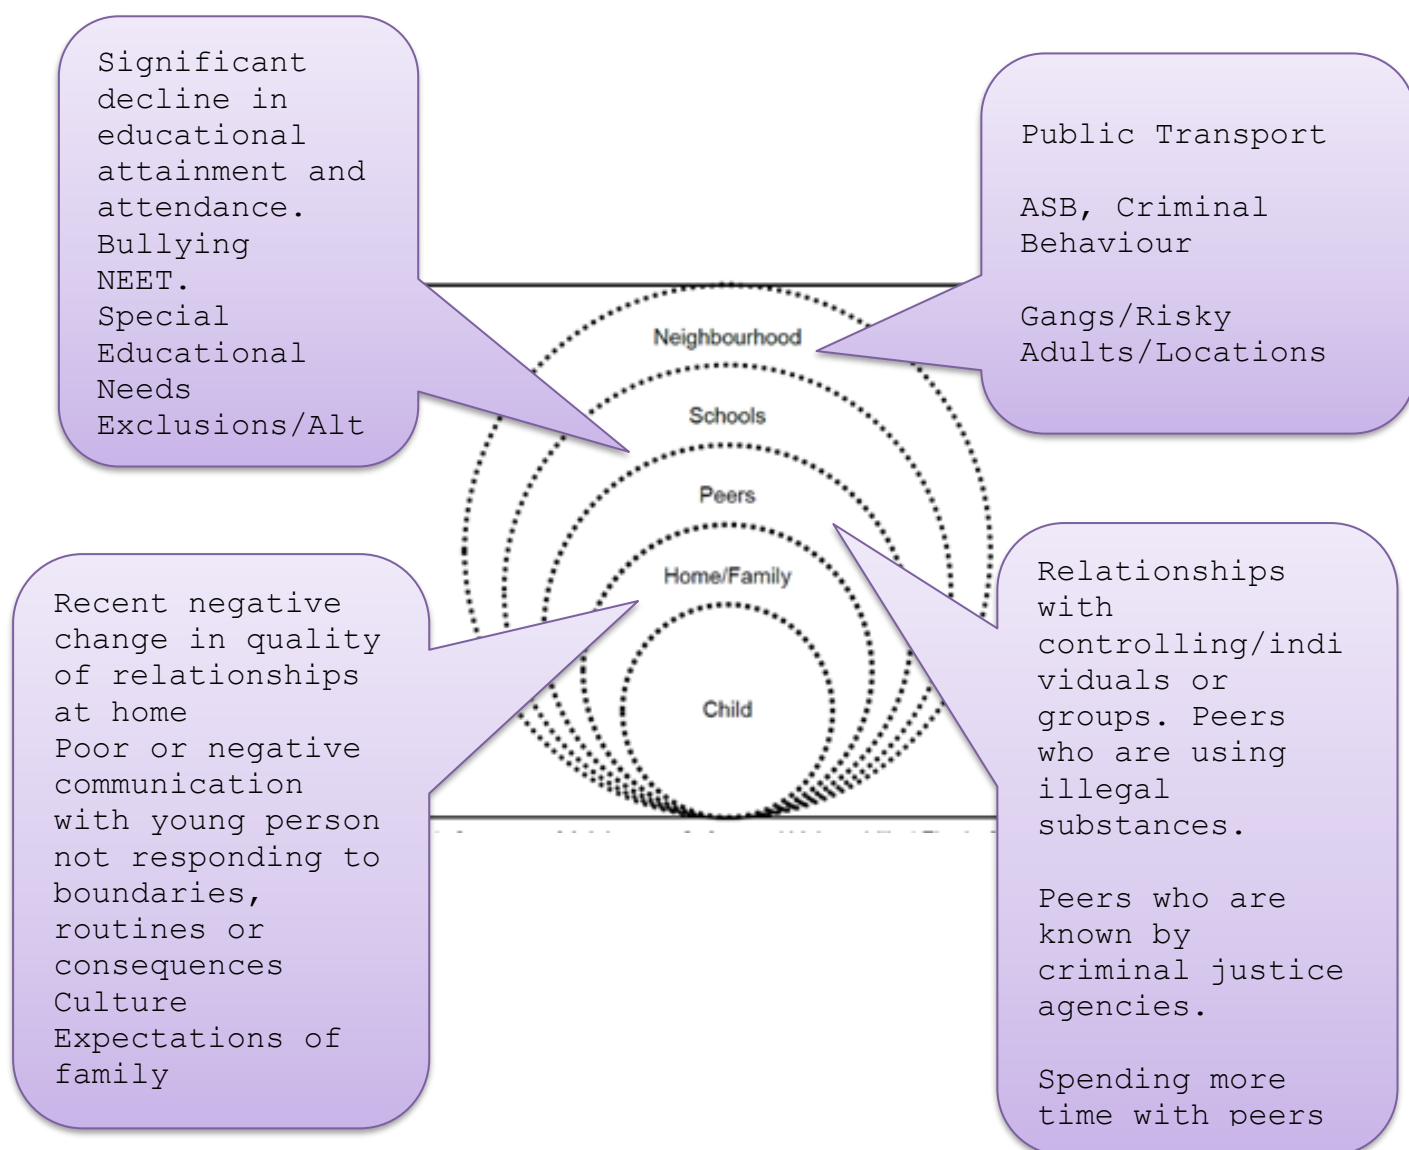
Significant decline in educational attainment and attendance.
Bullying
NEET.
Special Educational Needs
Exclusions/Alt

Public Transport

ASB, Criminal Behaviour

Gangs/Risky Adults/Locations

Neighbourhood

Schools

Peers

Home/Family

Child

Recent negative change in quality of relationships at home
Poor or negative communication with young person not responding to boundaries, routines or consequences
Culture
Expectations of family

Relationships with controlling/individuals or groups. Peers who are using illegal substances.

Peers who are known by criminal justice agencies.

Spending more time with peers